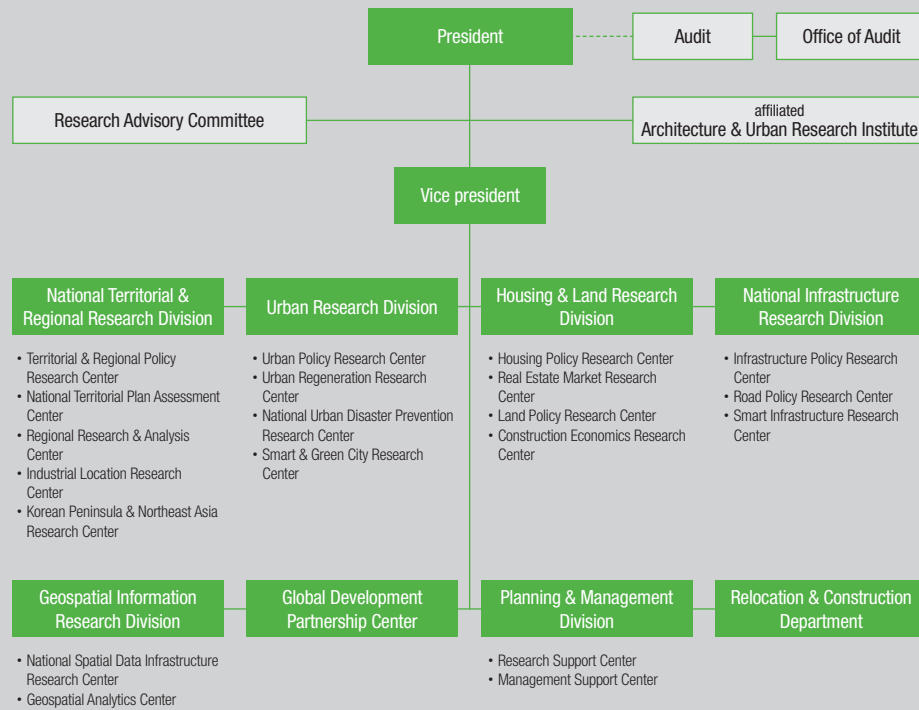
President

Audit

Office of Audit

Research Advisory Committee

affiliated
Architecture & Urban Research Institute

Vice president

National Territorial & Regional Research Division

- Territorial & Regional Policy Research Center
- National Territorial Plan Assessment Center
- Regional Research & Analysis Center
- Industrial Location Research Center
- Korean Peninsula & Northeast Asia Research Center

Urban Research Division

- Urban Policy Research Center
- Urban Regeneration Research Center
- National Urban Disaster Prevention Research Center
- Smart & Green City Research Center

Housing & Land Research Division

- Housing Policy Research Center
- Real Estate Market Research Center
- Land Policy Research Center
- Construction Economics Research Center

National Infrastructure Research Division

- Infrastructure Policy Research Center
- Road Policy Research Center
- Smart Infrastructure Research Center

Geospatial Information Research Division

- National Spatial Data Infrastructure Research Center
- Geospatial Analytics Center

Global Development Partnership Center

Planning & Management Division

- Research Support Center
- Management Support Center

Relocation & Construction Department